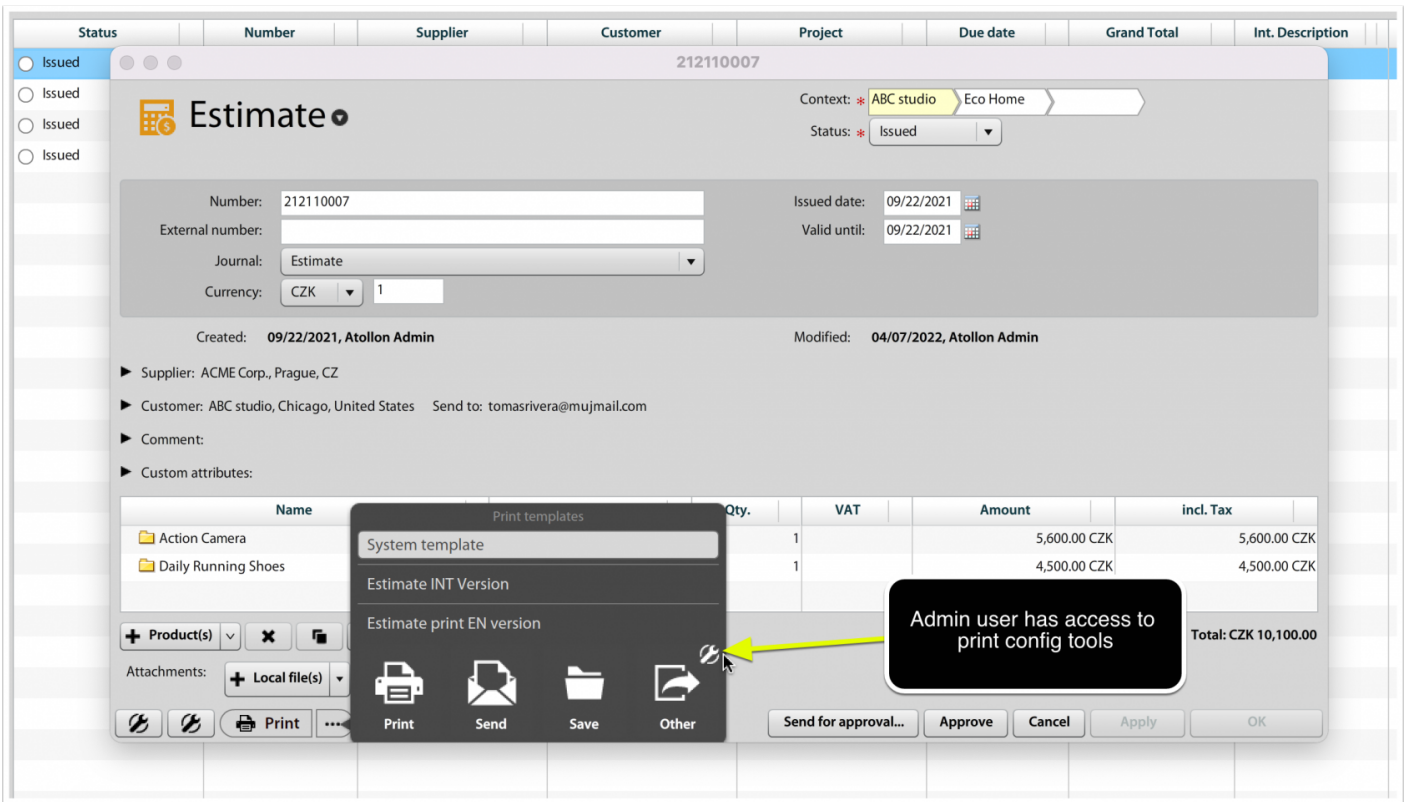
| Status | Number | Supplier | Customer | Project | Due date | Grand Total | Int. Description |
|---|---|---|---|---|---|---|---|
| Issued | | | | | | | |
| Issued | | | | | | | |
| Issued | | | | | | | |
| Issued | | | | | | | |

212110007

Estimate

Context: * ABC studio Eco Home

Status: * Issued

Number: 212110007

External number:

Journal: Estimate

Currency: CZK 1

Issued date: 09/22/2021

Valid until: 09/22/2021

Created: 09/22/2021, Atollon Admin

Modified: 04/07/2022, Atollon Admin

Supplier: ACME Corp., Prague, CZ

Customer: ABC studio, Chicago, United States Send to: tomasrivera@mujmail.com

Comment:

Custom attributes:

| Name | | Qty. | VAT | Amount | incl. Tax |
|---|---|---|---|---|---|
| Action Camera | | 1 | | 5,600.00 CZK | 5,600.00 CZK |
| Daily Running Shoes | | 1 | | 4,500.00 CZK | 4,500.00 CZK |

Print templates

System template

Estimate INT Version

Estimate print EN version

Print Send Save Other

Admin user has access to print config tools

Product(s)

Total: CZK 10,100.00

Attachments: Local file(s)

Print

Send for approval... Approve Cancel Apply OK